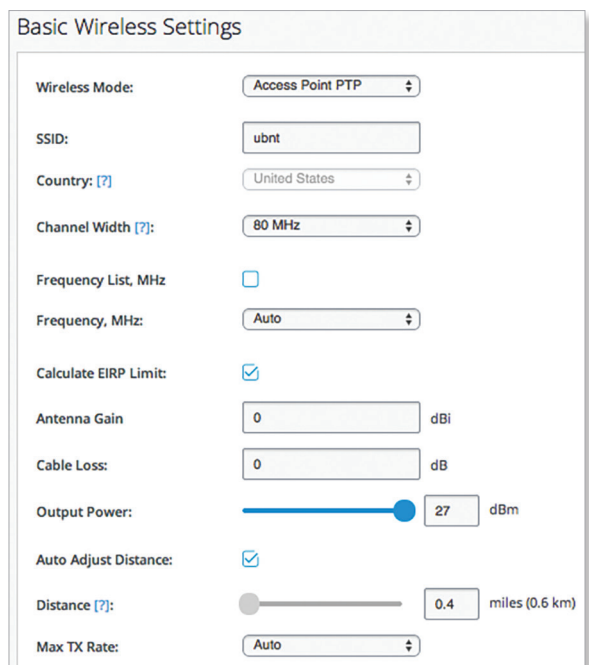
Basic Wireless Settings

Wireless Mode: Access Point PTP

SSID: ubnt

Country: [?] United States

Channel Width [?]: 80 MHz

Frequency List, MHz

Frequency, MHz: Auto

Calculate EIRP Limit:

Antenna Gain 0 dBi

Cable Loss: 0 dB

Output Power: 27 dBm

Auto Adjust Distance:

Distance [?]: 0.4 miles (0.6 km)

Max TX Rate: Auto